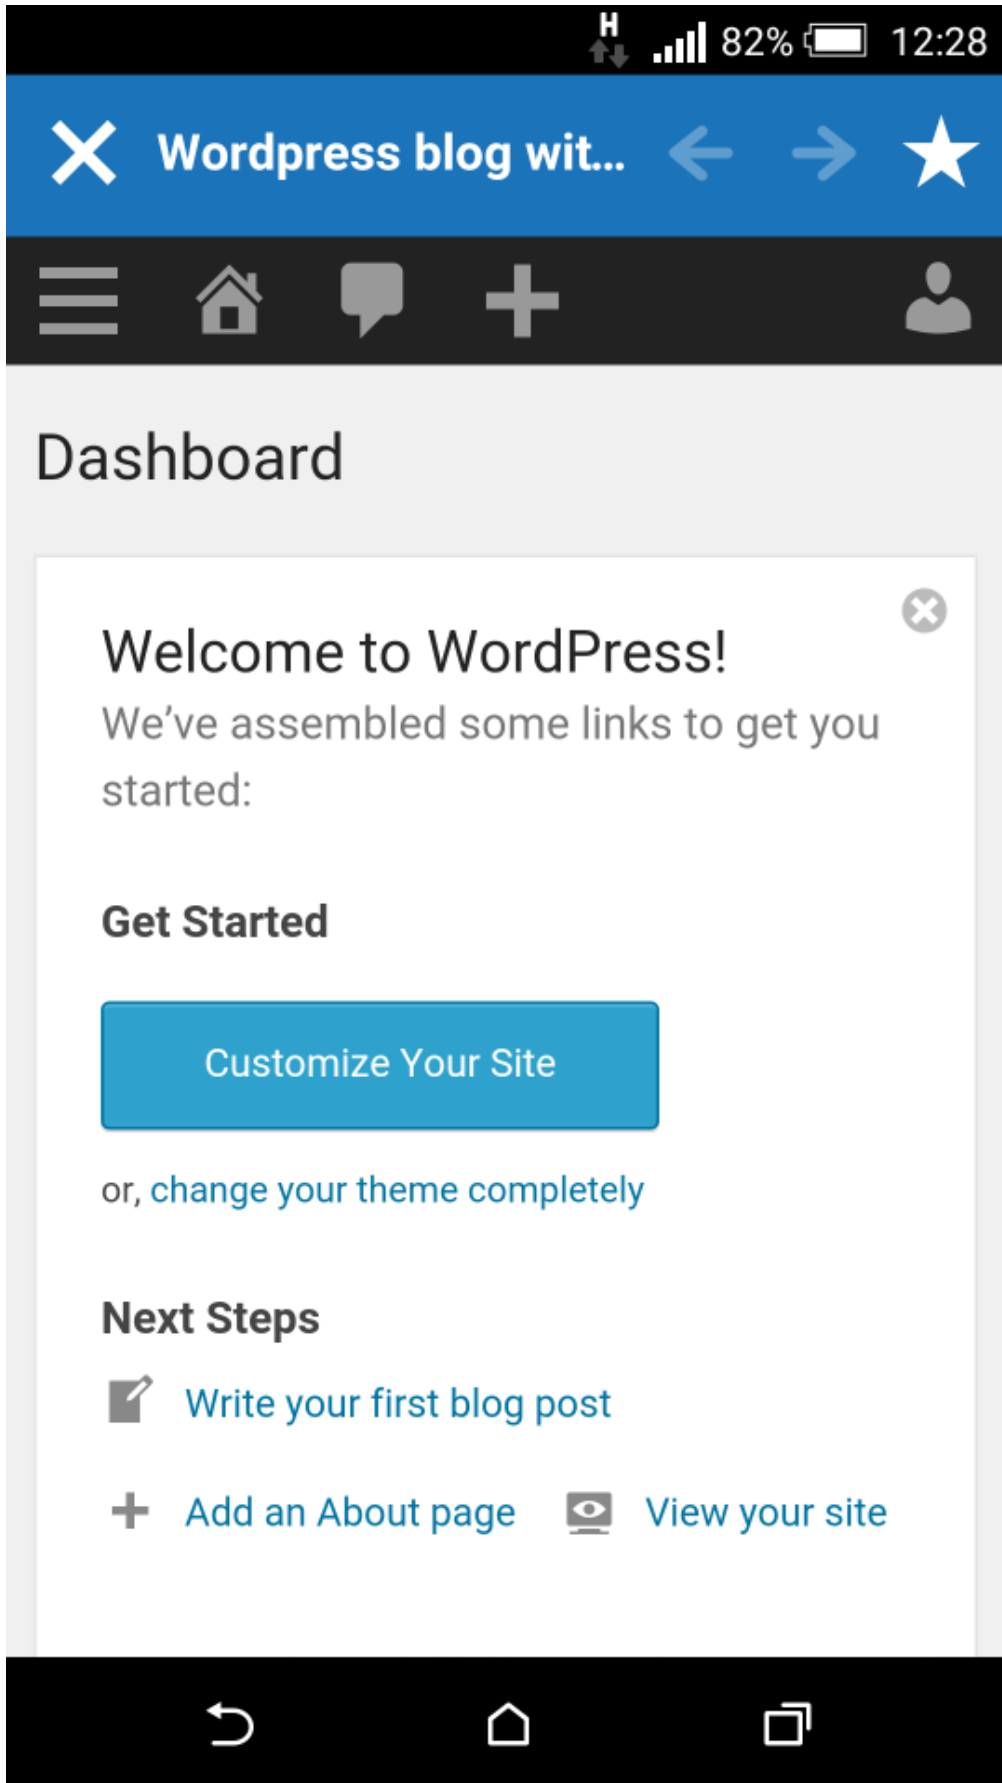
H 82% 12:28

Wordpress blog wit...

Dashboard

Welcome to WordPress!

We've assembled some links to get you started:

Get Started

Customize Your Site

or, change your theme completely

Next Steps

Write your first blog post

Add an About page

View your site